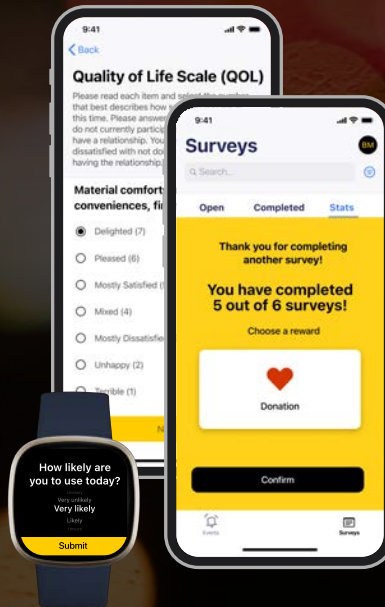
9:41

Back

Quality of Life Scale (QOL)

Please read each item and select the number that best describes how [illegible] this time. Please answer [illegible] do not currently partic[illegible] have a relationship. You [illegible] dissatisfied with not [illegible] having the relationship.

Material comfort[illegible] conveniences, fi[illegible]

Delighted (7)

Pleased (6)

Mostly Satisfied ([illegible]

Mixed (4)

Mostly Dissatisfie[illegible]

Unhappy (2)

Terrible (1)

N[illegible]

9:41

Surveys

BM

Search...

Open

Completed

Stats

Thank you for completing another survey!

You have completed 5 out of 6 surveys!

Choose a reward

Donation

Confirm

Events

Surveys

How likely are you to use today?

Very unlikely

Very likely

Likely

Submit